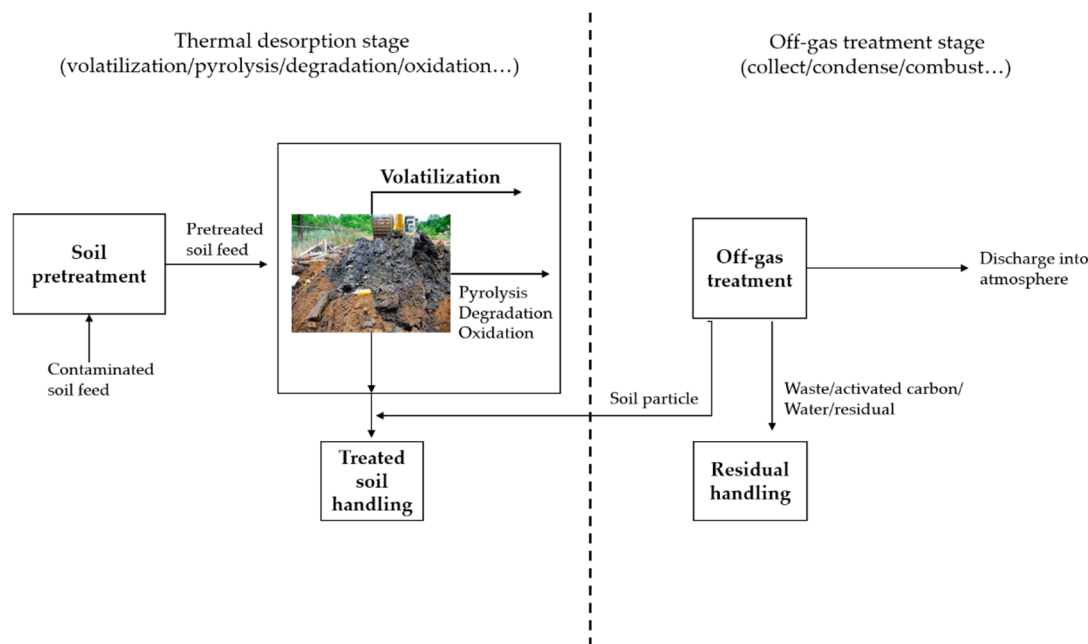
Thermal desorption stage
(volatilization/pyrolysis/degradation/oxidation…)

Off-gas treatment stage
(collect/condense/combust…)

Soil pretreatment

Contaminated soil feed

Pretreated soil feed

Volatilization

Pyrolysis
Degradation
Oxidation

Off-gas treatment

Discharge into atmosphere

Soil particle

Waste/activated carbon/
Water/residual

Treated soil handling

Residual handling